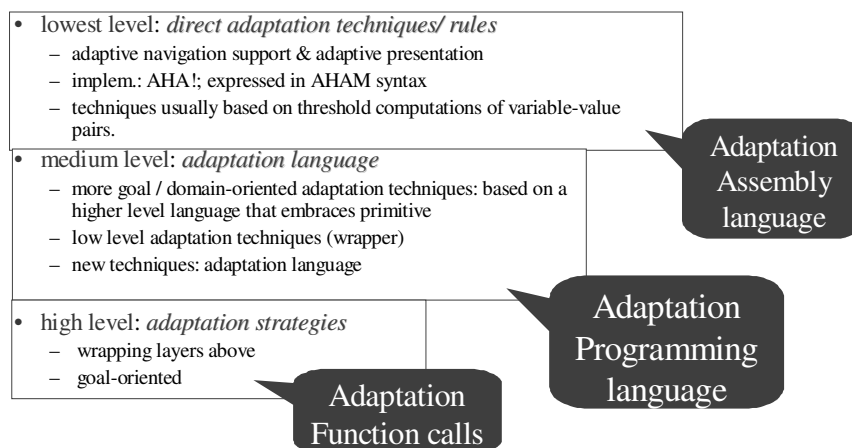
• lowest level: *direct adaptation techniques/ rules*
– adaptive navigation support & adaptive presentation
– implem.: AHA!; expressed in AHAM syntax
– techniques usually based on threshold computations of variable-value pairs.

Adaptation Assembly language

• medium level: *adaptation language*
– more goal / domain-oriented adaptation techniques: based on a higher level language that embraces primitive
– low level adaptation techniques (wrapper)
– new techniques: adaptation language

Adaptation Programming language

• high level: *adaptation strategies*
– wrapping layers above
– goal-oriented

Adaptation Function calls